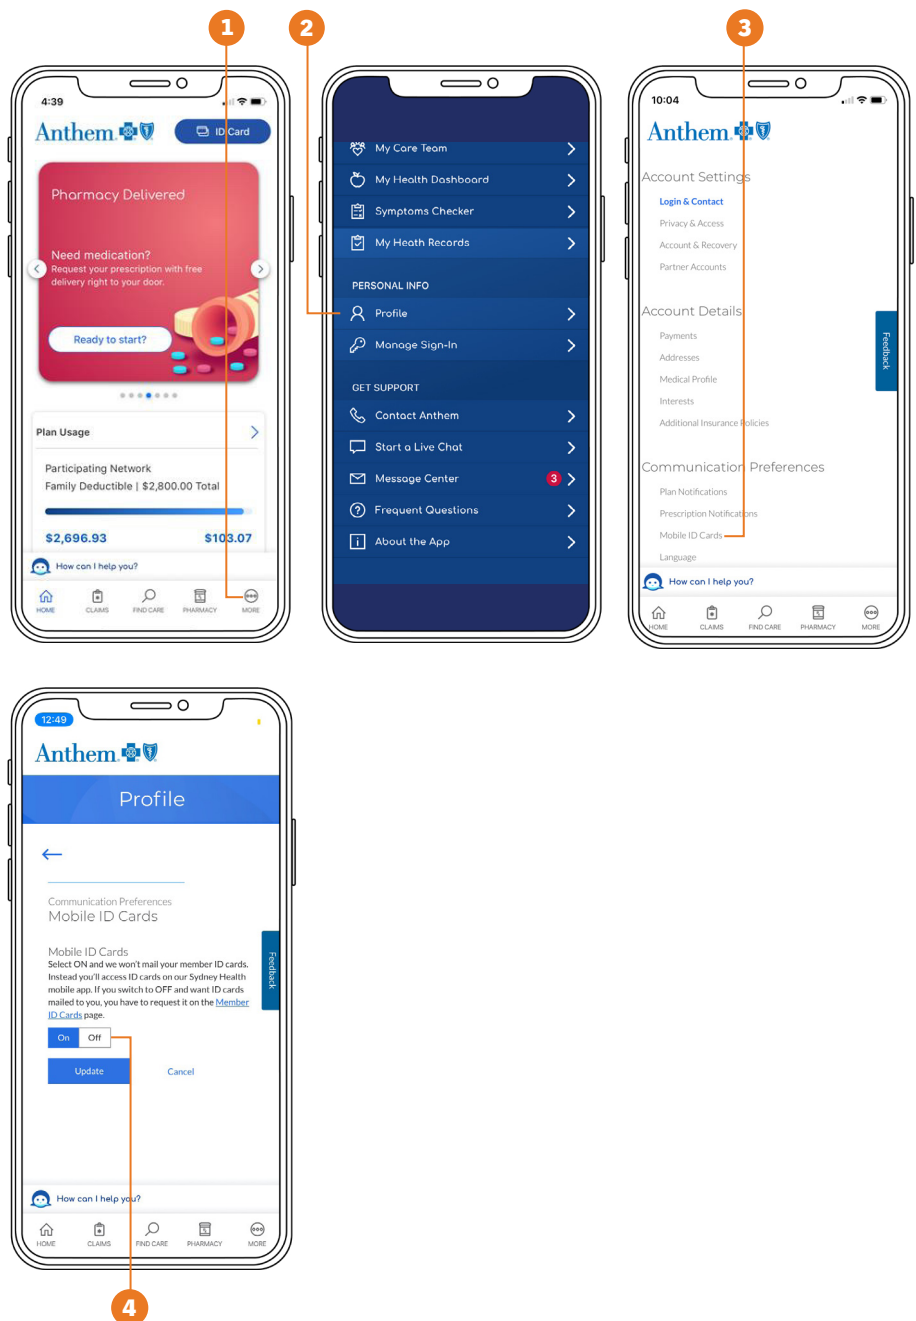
1

2

3

4:39

Anthem

ID Card

Pharmacy Delivered

Need medication?
Request your prescription with free delivery right to your door.

Ready to start?

Plan Usage

Participating Network
Family Deductible | $2,800.00 Total

$2,696.93

$103.07

How can I help you?

HOME CLAIMS FIND CARE PHARMACY MORE

My Care Team

My Health Dashboard

Symptoms Checker

My Heath Records

PERSONAL INFO

Profile

Manage Sign-In

GET SUPPORT

Contact Anthem

Start a Live Chat

Message Center 3

Frequent Questions

About the App

10:04

Anthem

Account Settings

Login & Contact

Privacy & Access

Account & Recovery

Partner Accounts

Account Details

Payments

Addresses

Medical Profile

Interests

Additional Insurance Policies

Communication Preferences

Plan Notifications

Prescription Notifications

Mobile ID Cards

Language

Feedback

How can I help you?

HOME CLAIMS FIND CARE PHARMACY MORE

12:49

Anthem

Profile

Communication Preferences
Mobile ID Cards

Mobile ID Cards
Select ON and we won't mail your member ID cards. Instead you'll access ID cards on our Sydney Health mobile app. If you switch to OFF and want ID cards mailed to you, you have to request it on the Member ID Cards page.

On Off

Update

Cancel

Feedback

How can I help you?

HOME CLAIMS FIND CARE PHARMACY MORE

4